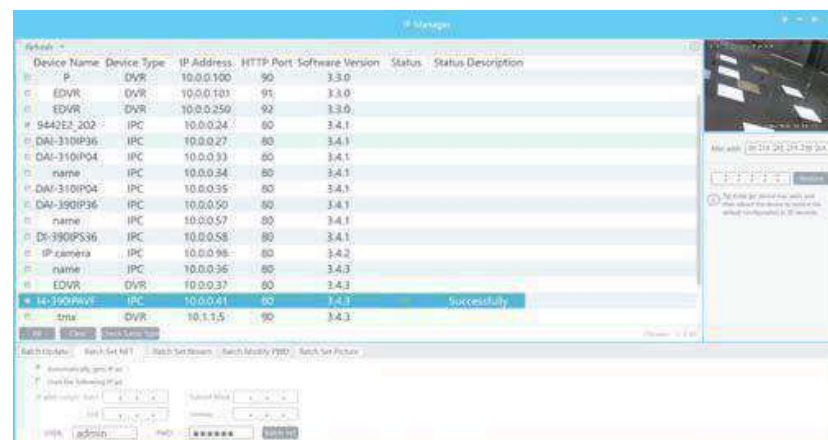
IP Manager

Refresh

| Device Name | Device Type | IP Address | HTTP Port | Software Version | Status | Status Description |
|---|---|---|---|---|---|---|
| P | DVR | 10.0.0.100 | 90 | 3.3.0 | | |
| EDVR | DVR | 10.0.0.101 | 91 | 3.3.0 | | |
| EDVR | DVR | 10.0.0.250 | 92 | 3.3.0 | | |
| 9442E2_202 | IPC | 10.0.0.24 | 80 | 3.4.1 | | |
| DAI-310IP36 | IPC | 10.0.0.27 | 80 | 3.4.1 | | |
| DAI-310IP04 | IPC | 10.0.0.33 | 80 | 3.4.1 | | |
| name | IPC | 10.0.0.34 | 80 | 3.4.1 | | |
| DAI-310IP04 | IPC | 10.0.0.35 | 80 | 3.4.1 | | |
| DAI-390IP36 | IPC | 10.0.0.50 | 80 | 3.4.1 | | |
| name | IPC | 10.0.0.57 | 80 | 3.4.1 | | |
| DI-390IP536 | IPC | 10.0.0.58 | 80 | 3.4.1 | | |
| IP camera | IPC | 10.0.0.98 | 80 | 3.4.2 | | |
| name | IPC | 10.0.0.36 | 80 | 3.4.3 | | |
| EDVR | DVR | 10.0.0.37 | 80 | 3.4.3 | | |
| I4-390IPAVF | IPC | 10.0.0.41 | 80 | 3.4.3 | | Successfully |
| tmx | DVR | 10.1.1.5 | 90 | 3.4.3 | | |

All Clear Batch Setup

Batch Update Batch Set NET Batch Set Stream Batch Modify PWD Batch Set Picture

Automatically gets IP so
Used the following IP so
IP addr range: Start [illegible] Subnet Mask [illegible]
End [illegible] Gateway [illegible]

USER admin PWD ●●●●●● Batch Set

Mac addr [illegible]

Restore

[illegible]